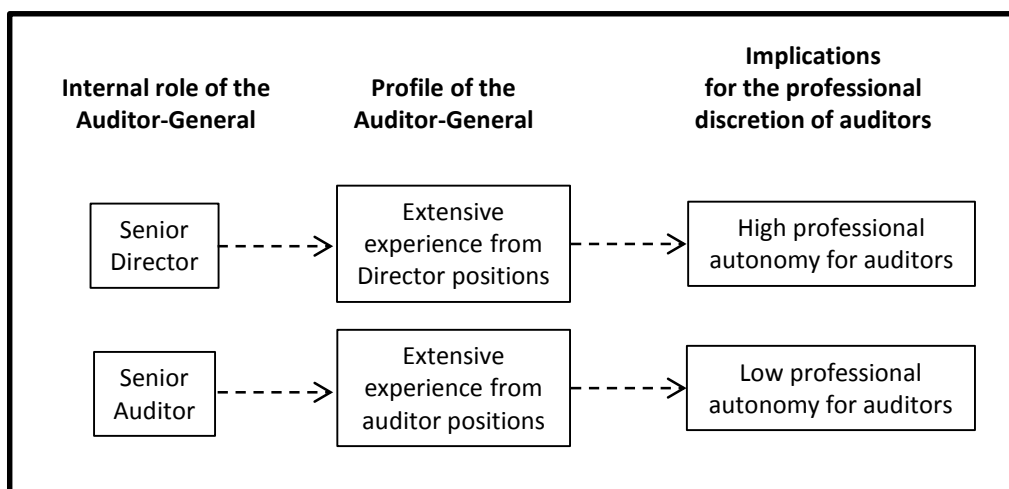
Internal role of the Auditor-General

Profile of the Auditor-General

Implications for the professional discretion of auditors

Senior Director

Extensive experience from Director positions

High professional autonomy for auditors

Senior Auditor

Extensive experience from auditor positions

Low professional autonomy for auditors